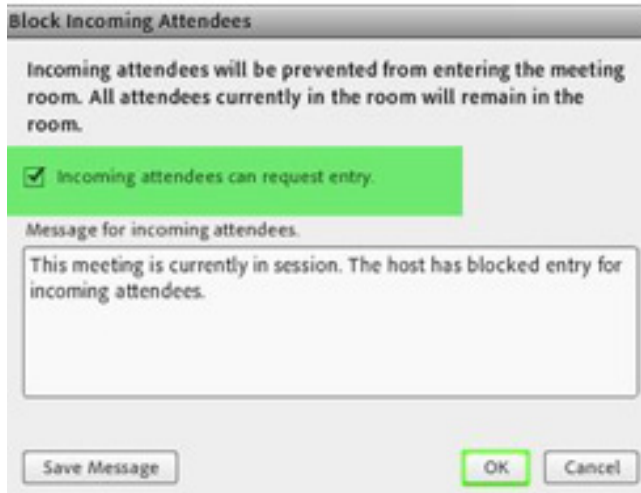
Block Incoming Attendees

Incoming attendees will be prevented from entering the meeting room. All attendees currently in the room will remain in the room.

Incoming attendees can request entry.

Message for incoming attendees.

This meeting is currently in session. The host has blocked entry for incoming attendees.

Save Message

OK

Cancel